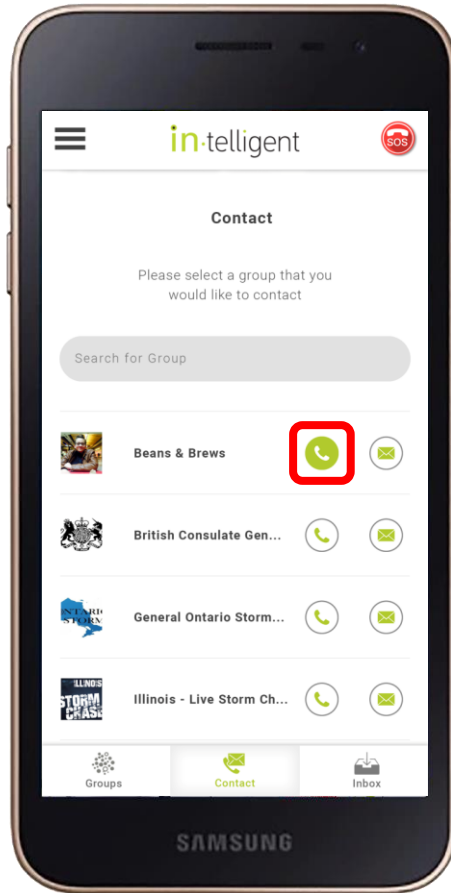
in·telligent

SOS

Contact

Please select a group that you would like to contact

Search for Group

Beans & Brews

British Consulate Gen...

General Ontario Storm...

Illinois - Live Storm Ch...

Groups

Contact

Inbox

SAMSUNG